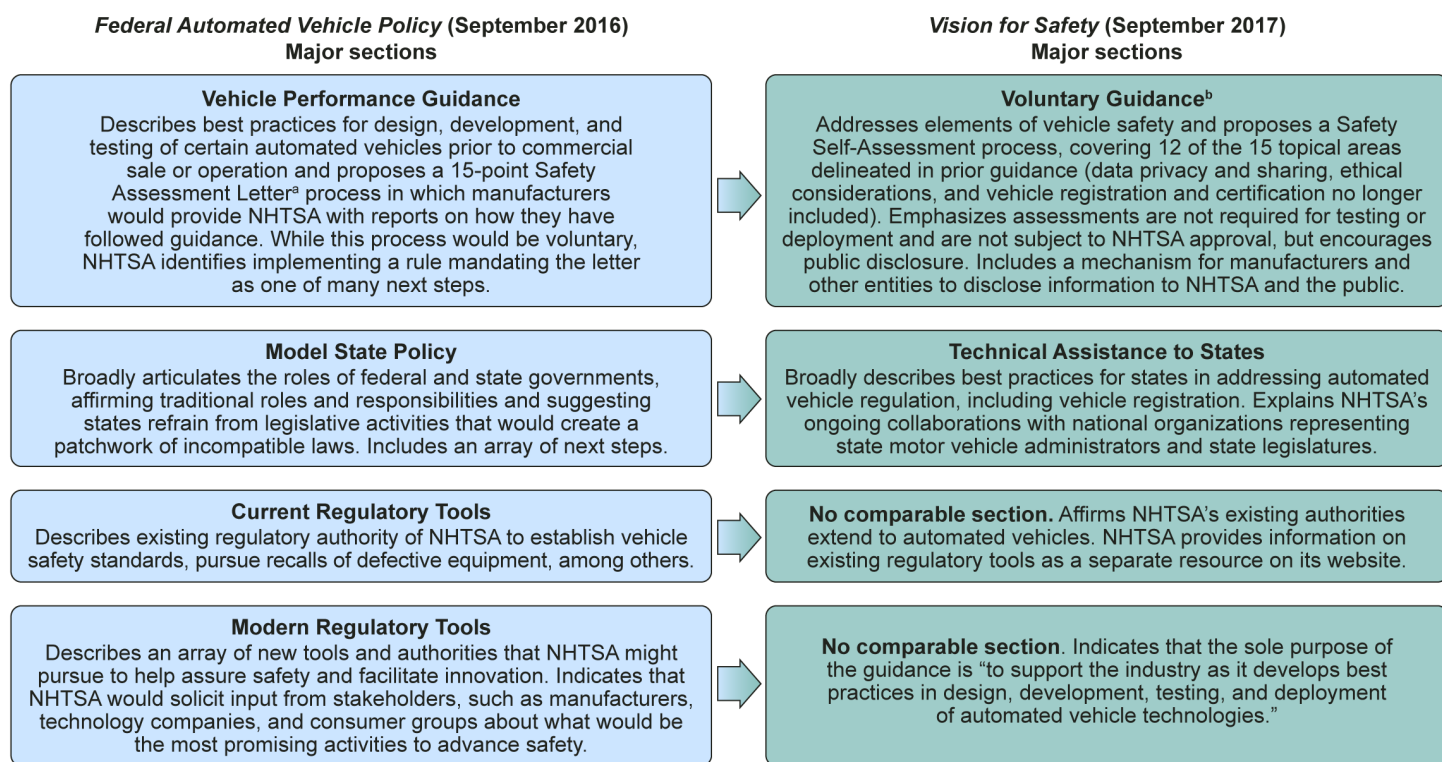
*Federal Automated Vehicle Policy* (September 2016)
Major sections

**Vehicle Performance Guidance**
Describes best practices for design, development, and testing of certain automated vehicles prior to commercial sale or operation and proposes a 15-point Safety Assessment Letter$^{a}$ process in which manufacturers would provide NHTSA with reports on how they have followed guidance. While this process would be voluntary, NHTSA identifies implementing a rule mandating the letter as one of many next steps.

**Model State Policy**
Broadly articulates the roles of federal and state governments, affirming traditional roles and responsibilities and suggesting states refrain from legislative activities that would create a patchwork of incompatible laws. Includes an array of next steps.

**Current Regulatory Tools**
Describes existing regulatory authority of NHTSA to establish vehicle safety standards, pursue recalls of defective equipment, among others.

**Modern Regulatory Tools**
Describes an array of new tools and authorities that NHTSA might pursue to help assure safety and facilitate innovation. Indicates that NHTSA would solicit input from stakeholders, such as manufacturers, technology companies, and consumer groups about what would be the most promising activities to advance safety.

*Vision for Safety* (September 2017)
Major sections

**Voluntary Guidance$^{b}$**
Addresses elements of vehicle safety and proposes a Safety Self-Assessment process, covering 12 of the 15 topical areas delineated in prior guidance (data privacy and sharing, ethical considerations, and vehicle registration and certification no longer included). Emphasizes assessments are not required for testing or deployment and are not subject to NHTSA approval, but encourages public disclosure. Includes a mechanism for manufacturers and other entities to disclose information to NHTSA and the public.

**Technical Assistance to States**
Broadly describes best practices for states in addressing automated vehicle regulation, including vehicle registration. Explains NHTSA's ongoing collaborations with national organizations representing state motor vehicle administrators and state legislatures.

**No comparable section.** Affirms NHTSA's existing authorities extend to automated vehicles. NHTSA provides information on existing regulatory tools as a separate resource on its website.

**No comparable section**. Indicates that the sole purpose of the guidance is "to support the industry as it develops best practices in design, development, testing, and deployment of automated vehicle technologies."